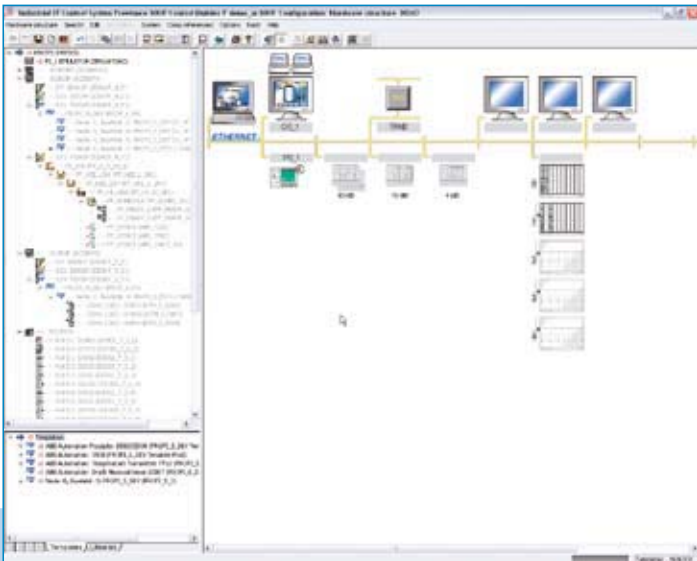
Industrial IT Control System Freelance 800F Control Builder F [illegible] Configuration: Hardware structure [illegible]

ETHERNET

Templates

ABB Automation Products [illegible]
ABB Automation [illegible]
ABB Automation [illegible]
ABB Automation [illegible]
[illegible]

Templates | Libraries